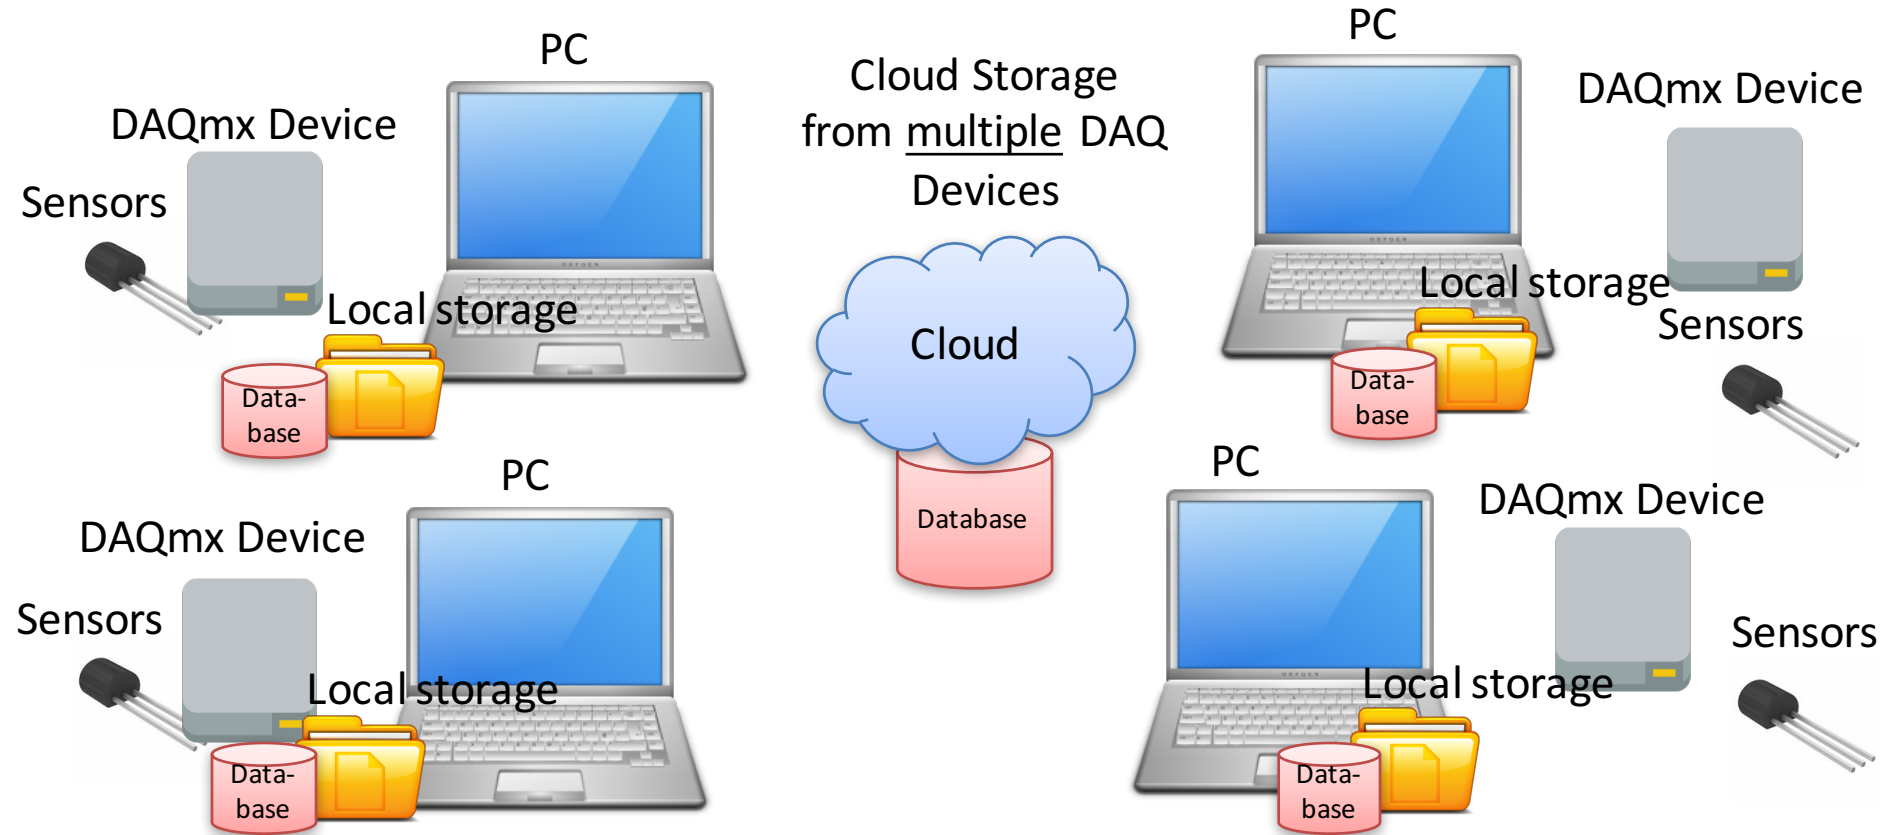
PC

DAQmx Device

Sensors

Local storage

Database

Cloud Storage from multiple DAQ Devices

Cloud

Database

PC

DAQmx Device

Local storage

Sensors

Database

PC

DAQmx Device

Sensors

Local storage

Database

PC

DAQmx Device

Sensors

Local storage

Database